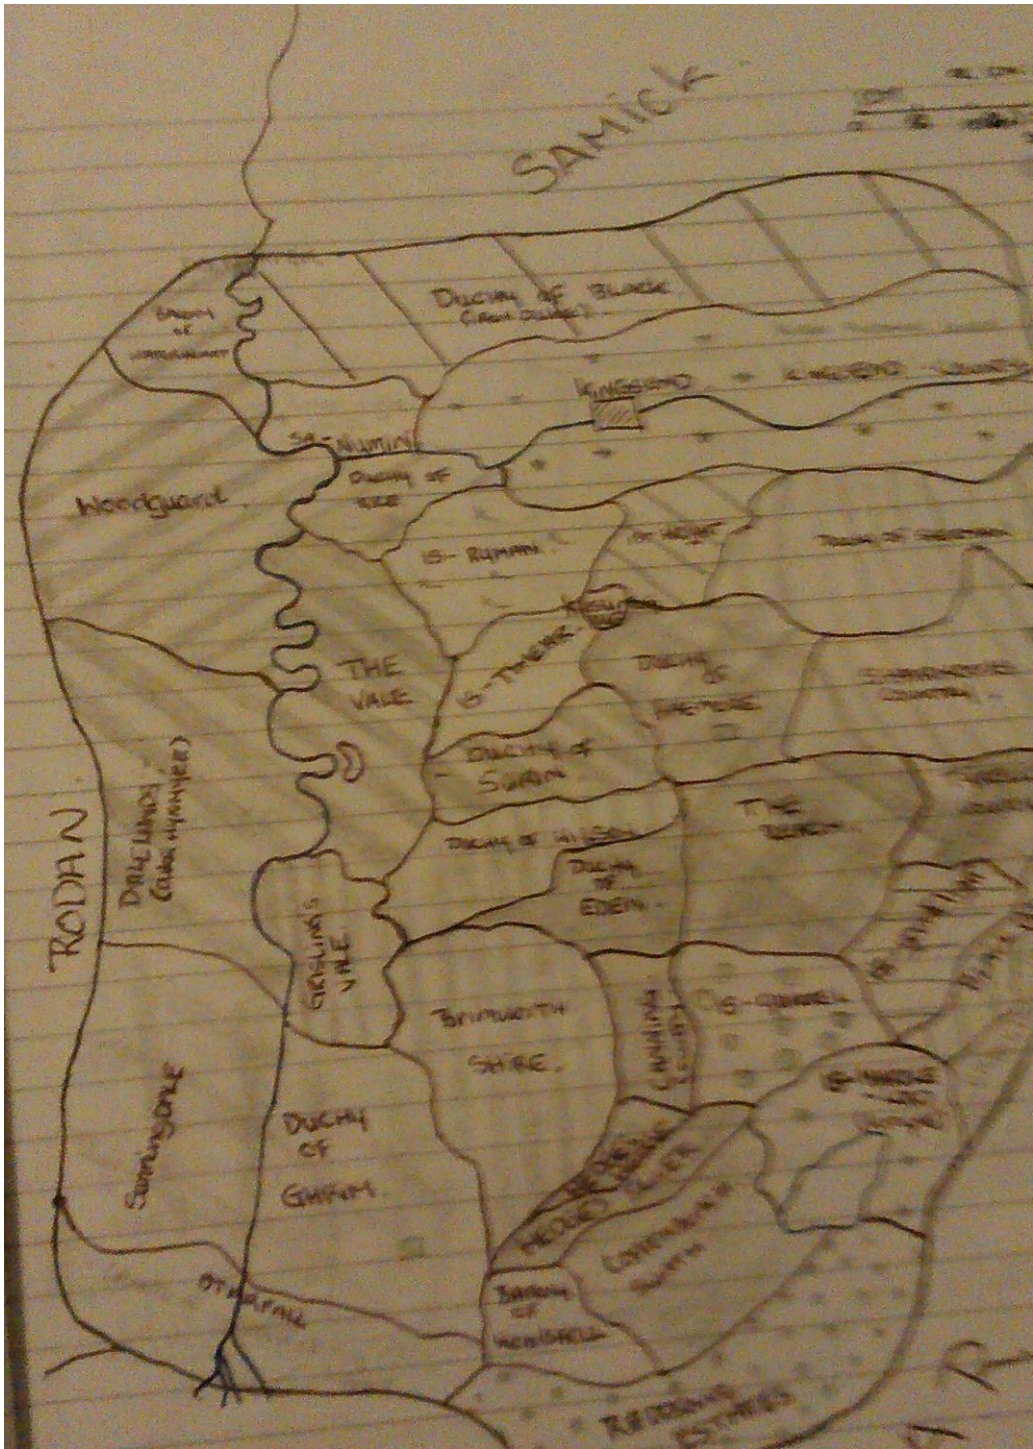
SAMICK

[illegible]

BARONY OF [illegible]

DUCHY OF BLACK
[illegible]

KINGSEND

KINGSEND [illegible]

SA-NUMIN

Woodguard

DUCHY OF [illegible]

IS-RYMAN

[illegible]

DUCHY OF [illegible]

THE VALE

IS-THENE

DUCHY OF HAEMERE

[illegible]

DUCHY OF SURIN

RODAN

DARKLANDS
([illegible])

DUCHY OF WISSEN

THE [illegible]

DUCHY OF EDEN

GISLIN'S VALE

Brimworth SHIRE

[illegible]

IS-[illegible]

Sunningdale

DUCHY OF GHRIM

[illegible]

IS-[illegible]

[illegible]

BARONY OF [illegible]

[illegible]

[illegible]